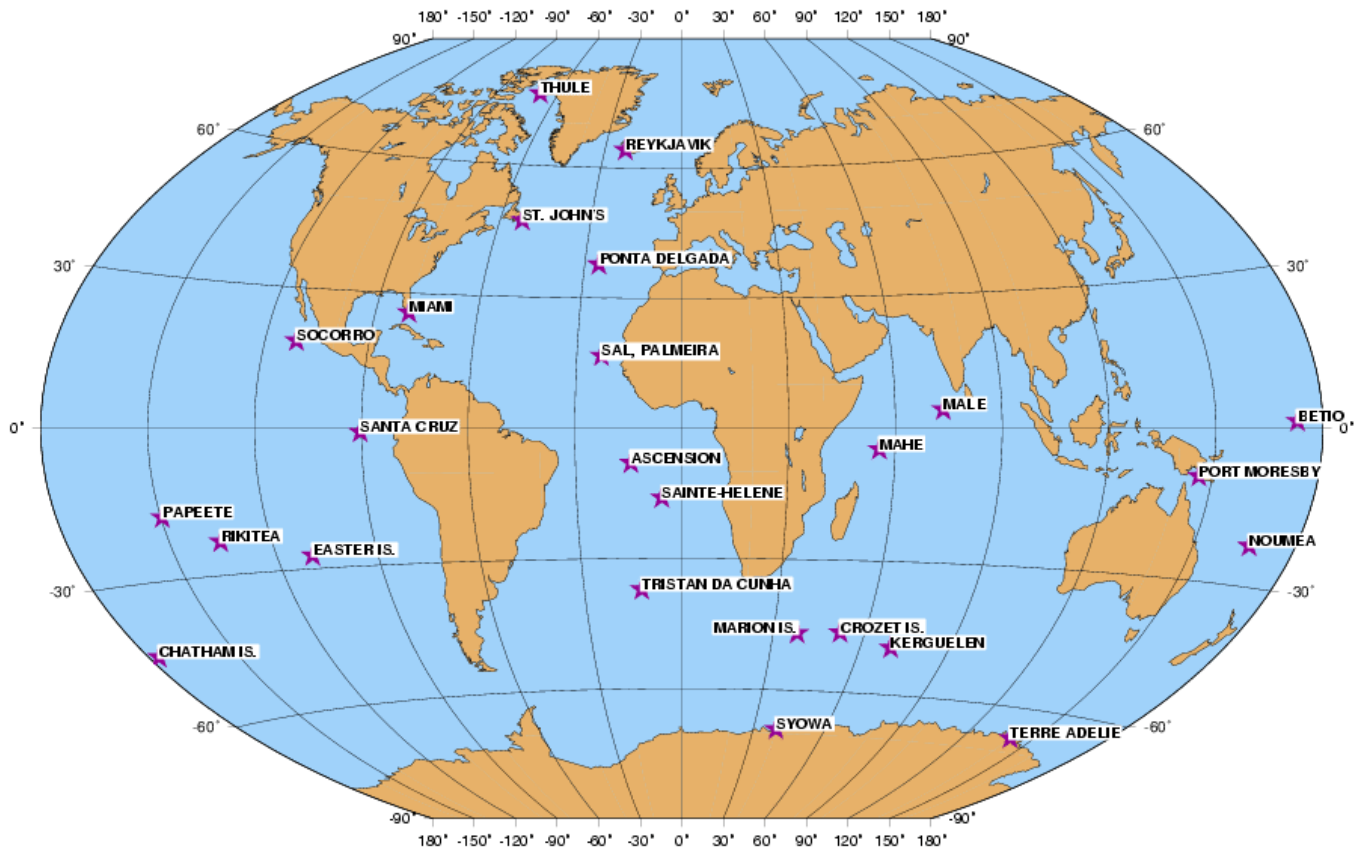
180° -150° -120° -90° -60° -30° 0° 30° 60° 90° 120° 150° 180°

90° 90°

THULE

60° 60°

REYKJAVIK

ST. JOHN'S

30° 30°

PONTA DELGADA

MIAMI

SOCORRO

SAL, PALMEIRA

MALE

0° 0°

SANTA CRUZ

BETIO

MAHE

ASCENSION

PORT MORESBY

SAINTE-HELENE

PAPEETE

RIKITEA

EASTER IS.

NOUMEA

-30° -30°

TRISTAN DA CUNHA

MARION IS.

CROZET IS.

KERGUELEN

CHATHAM IS.

-60° -60°

SYOWA

TERRE ADELIE

-90° -90°

180° -150° -120° -90° -60° -30° 0° 30° 60° 90° 120° 150° 180°